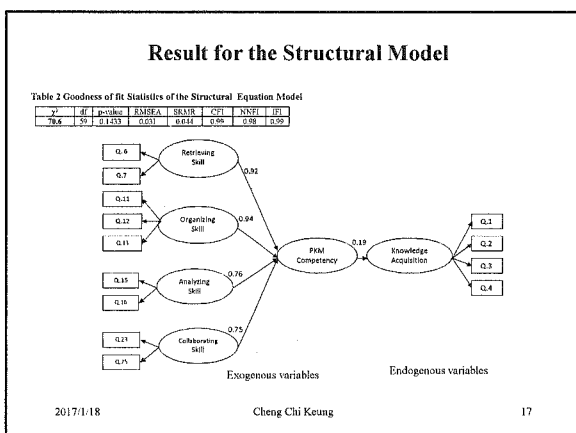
Result for the Structural Model

Table 2 Goodness of fit Statistics of the Structural Equation Model

| $\chi^2$ | df | p-value | RMSEA | SRMR | CFI | NNFI | IFI |
|---|---|---|---|---|---|---|---|
| 70.6 | 59 | 0.1433 | 0.031 | 0.044 | 0.99 | 0.98 | 0.99 |

Q.6
Q.7
Retrieving Skill
0.92
Q.11
Q.12
Q.13
Organizing Skill
0.94
Q.15
Q.16
Analyzing Skill
0.76
Q.23
Q.25
Collaborating Skill
0.75
PKM Competency
0.19
Knowledge Acquisition
Q.1
Q.2
Q.3
Q.4

Exogenous variables

Endogenous variables

2017/1/18

Cheng Chi Keung

17